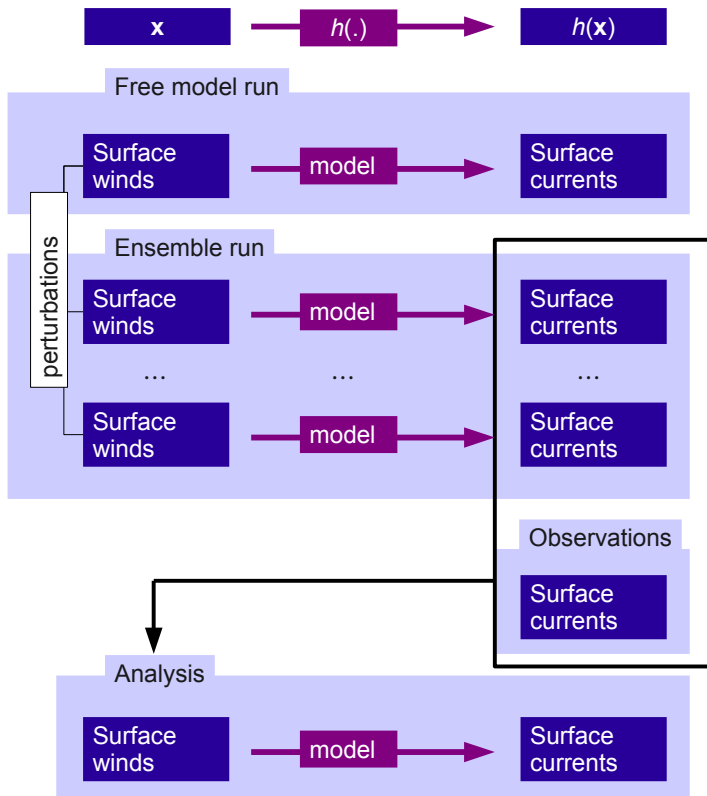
$\mathbf{x}$

$h(.)$

$h(\mathbf{x})$

Free model run

Surface winds

model

Surface currents

perturbations

Ensemble run

Surface winds

model

Surface currents

...

...

...

Surface winds

model

Surface currents

Observations

Surface currents

Analysis

Surface winds

model

Surface currents